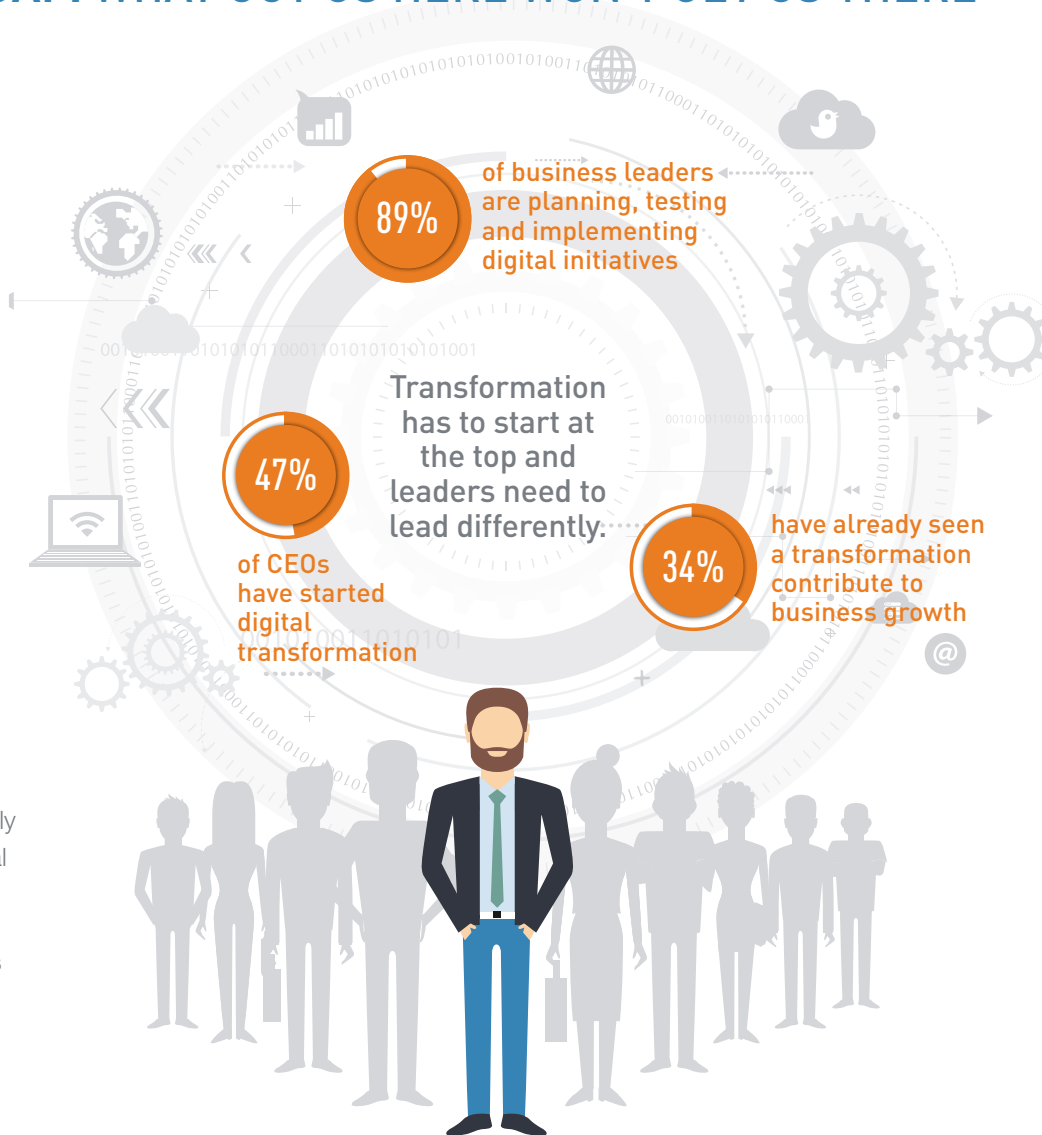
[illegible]

89%

of business leaders are planning, testing and implementing digital initiatives

Transformation has to start at the top and leaders need to lead differently.

47%

of CEOs have started digital transformation

34%

have already seen a transformation contribute to business growth

ly

al

s